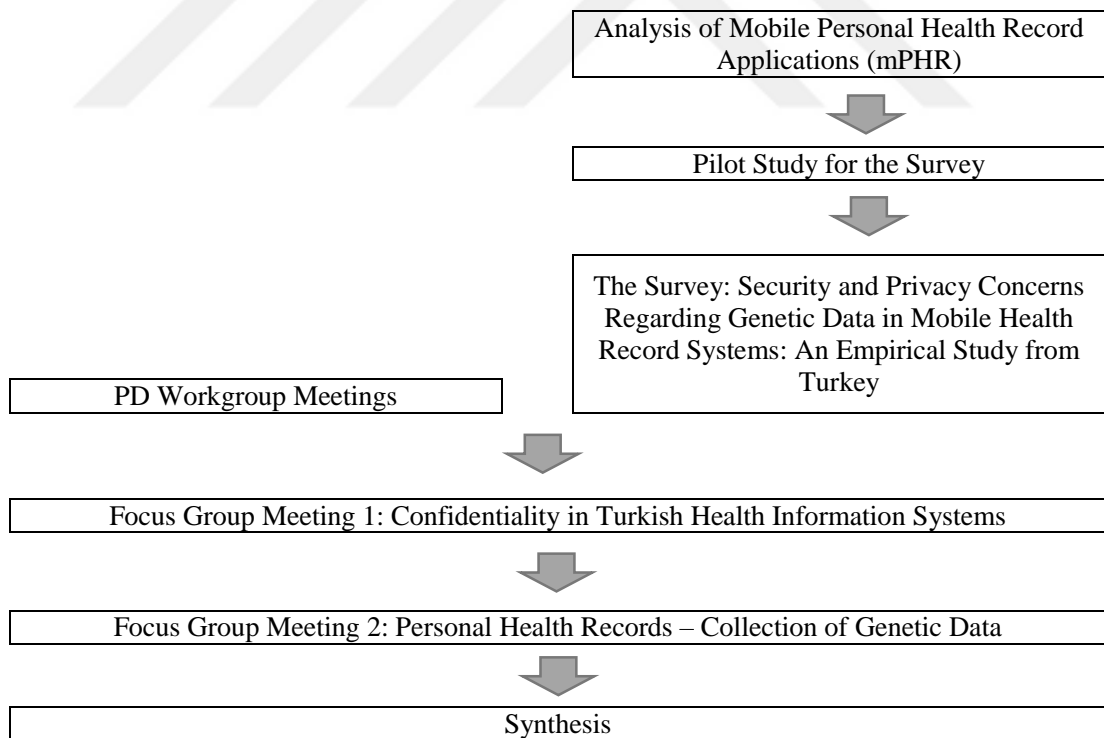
Analysis of Mobile Personal Health Record Applications (mPHR)

Pilot Study for the Survey

The Survey: Security and Privacy Concerns Regarding Genetic Data in Mobile Health Record Systems: An Empirical Study from Turkey

PD Workgroup Meetings

Focus Group Meeting 1: Confidentiality in Turkish Health Information Systems

Focus Group Meeting 2: Personal Health Records – Collection of Genetic Data

Synthesis